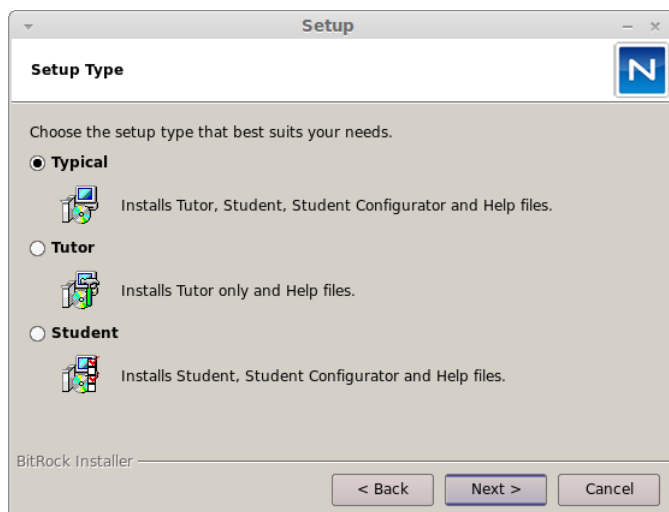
Setup

Setup Type

N

Choose the setup type that best suits your needs.

Typical

Installs Tutor, Student, Student Configurator and Help files.

Tutor

Installs Tutor only and Help files.

Student

Installs Student, Student Configurator and Help files.

BitRock Installer

< Back

Next >

Cancel